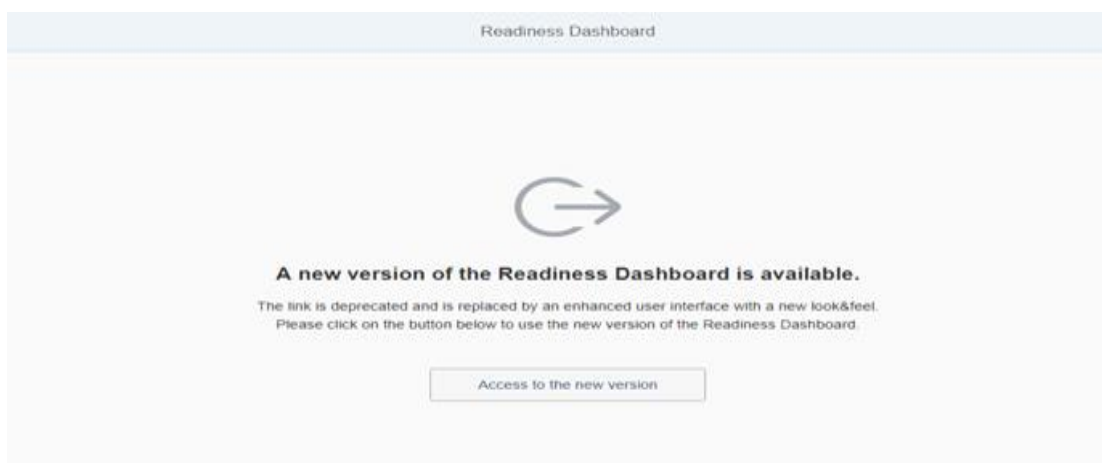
Readiness Dashboard

A new version of the Readiness Dashboard is available.

The link is deprecated and is replaced by an enhanced user interface with a new look&feel. Please click on the button below to use the new version of the Readiness Dashboard.

Access to the new version